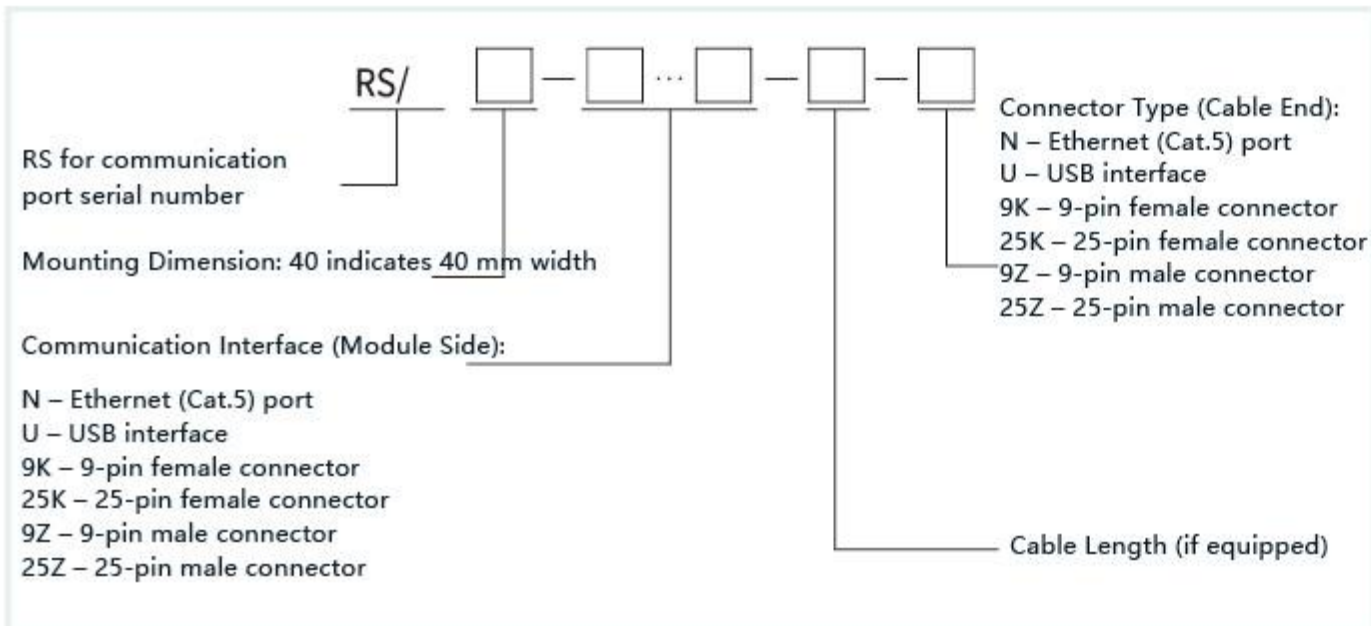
RS/ □ — □ ··· □ — □ — □

RS for communication port serial number

Mounting Dimension: 40 indicates 40 mm width

Communication Interface (Module Side):

N – Ethernet (Cat.5) port
U – USB interface
9K – 9-pin female connector
25K – 25-pin female connector
9Z – 9-pin male connector
25Z – 25-pin male connector

Connector Type (Cable End):
N – Ethernet (Cat.5) port
U – USB interface
9K – 9-pin female connector
25K – 25-pin female connector
9Z – 9-pin male connector
25Z – 25-pin male connector

Cable Length (if equipped)